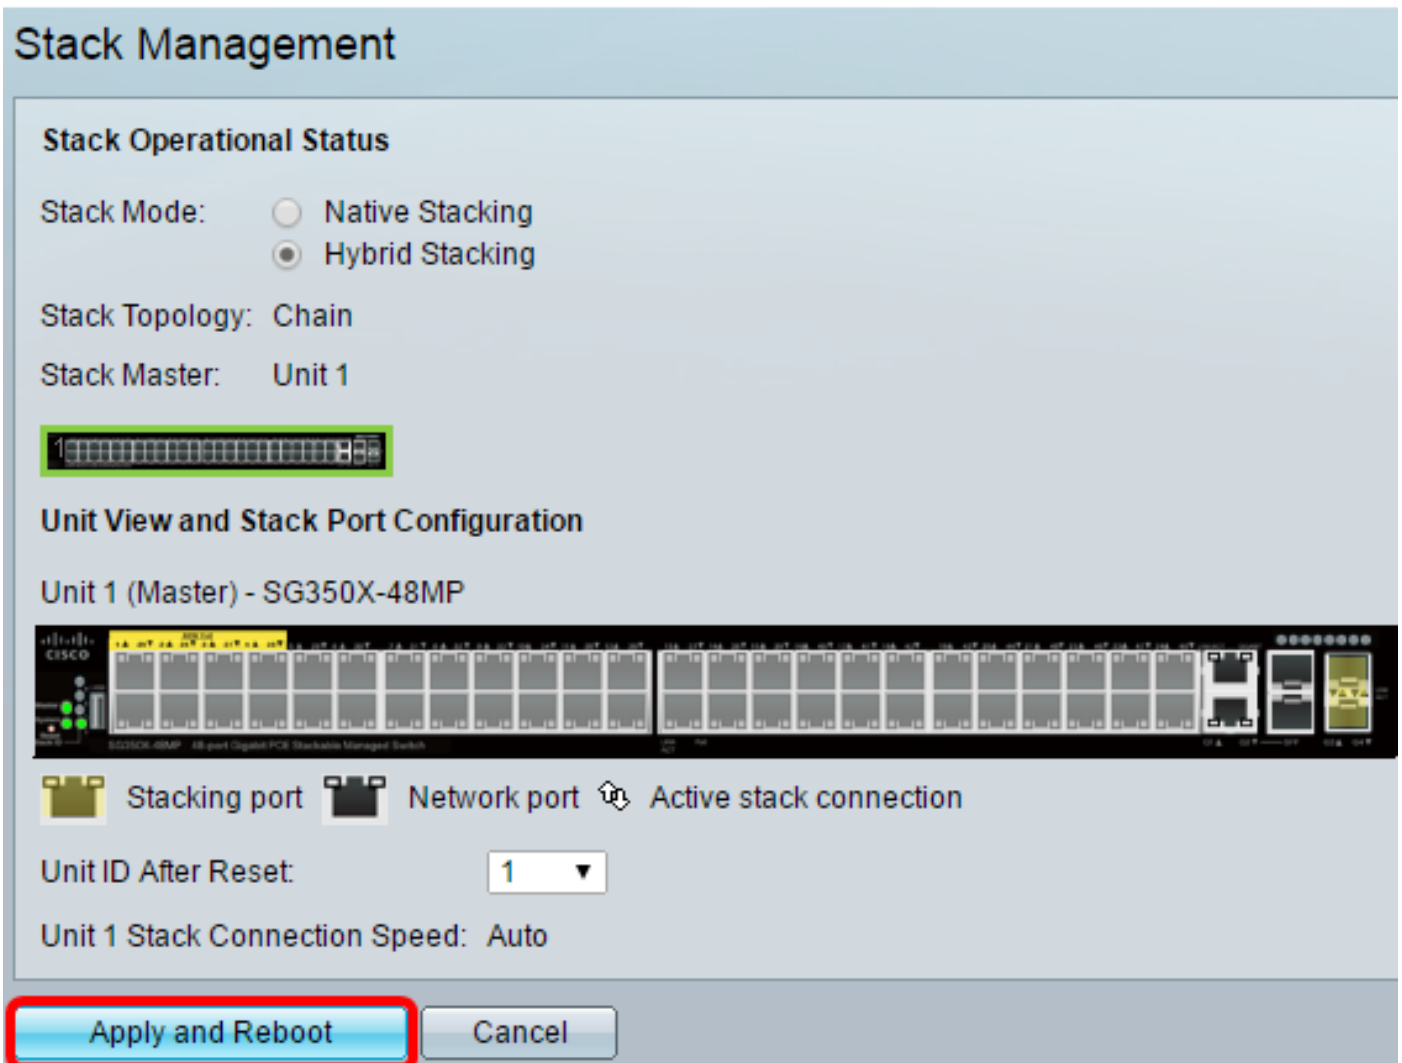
Stack Management

Stack Operational Status

Stack Mode: Native Stacking
Hybrid Stacking

Stack Topology: Chain

Stack Master: Unit 1

Unit View and Stack Port Configuration

Unit 1 (Master) - SG350X-48MP

cisco

Stacking port Network port Active stack connection

Unit ID After Reset: 1

Unit 1 Stack Connection Speed: Auto

Apply and Reboot Cancel